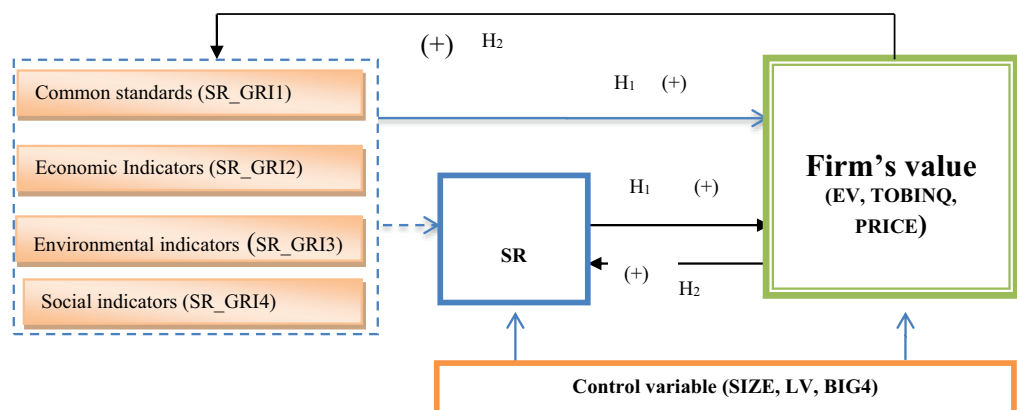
(+) $H_2$

Common standards (SR_GRI1)

Economic Indicators (SR_GRI2)

Environmental indicators (SR_GRI3)

Social indicators (SR_GRI4)

$H_1$ (+)

$H_1$ (+)

SR

(+)

$H_2$

Firm's value (EV, TOBINQ, PRICE)

Control variable (SIZE, LV, BIG4)